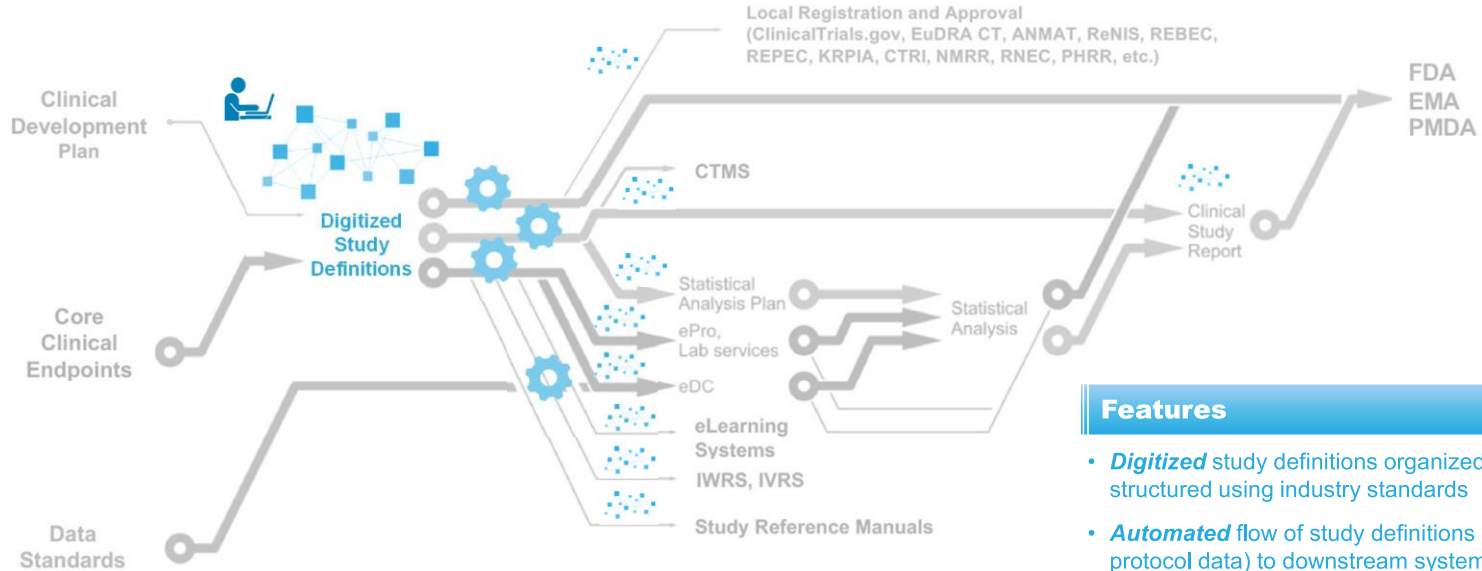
Local Registration and Approval (ClinicalTrials.gov, EuDRA CT, ANMAT, ReNIS, REBEC, REPEC, KRPIA, CTRI, NMRR, RNEC, PHRR, etc.)

FDA
EMA
PMDA

Clinical Development Plan

Digitized Study Definitions

CTMS

Clinical Study Report

Core Clinical Endpoints

Statistical Analysis Plan

ePro, Lab services

Statistical Analysis

eDC

eLearning Systems

IWRS, IVRS

Study Reference Manuals

Data Standards

Features

• *Digitized* study definitions organized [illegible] structured using industry standards

• *Automated* flow of study definitions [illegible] protocol data) to downstream system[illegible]